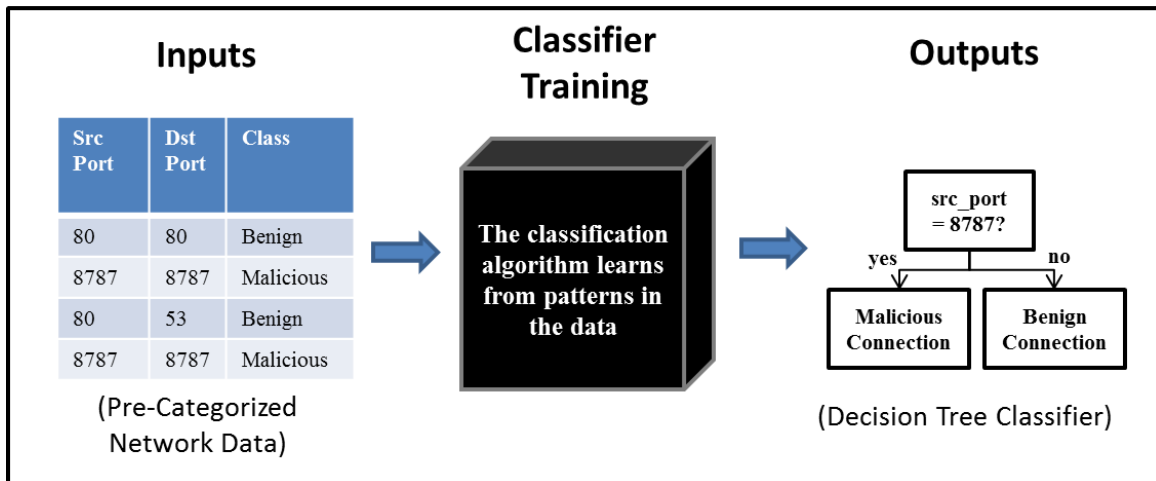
Inputs

| Src Port | Dst Port | Class |
|---|---|---|
| 80 | 80 | Benign |
| 8787 | 8787 | Malicious |
| 80 | 53 | Benign |
| 8787 | 8787 | Malicious |

(Pre-Categorized Network Data)

Classifier Training

The classification algorithm learns from patterns in the data

Outputs

src_port = 8787?

yes

no

Malicious Connection

Benign Connection

(Decision Tree Classifier)